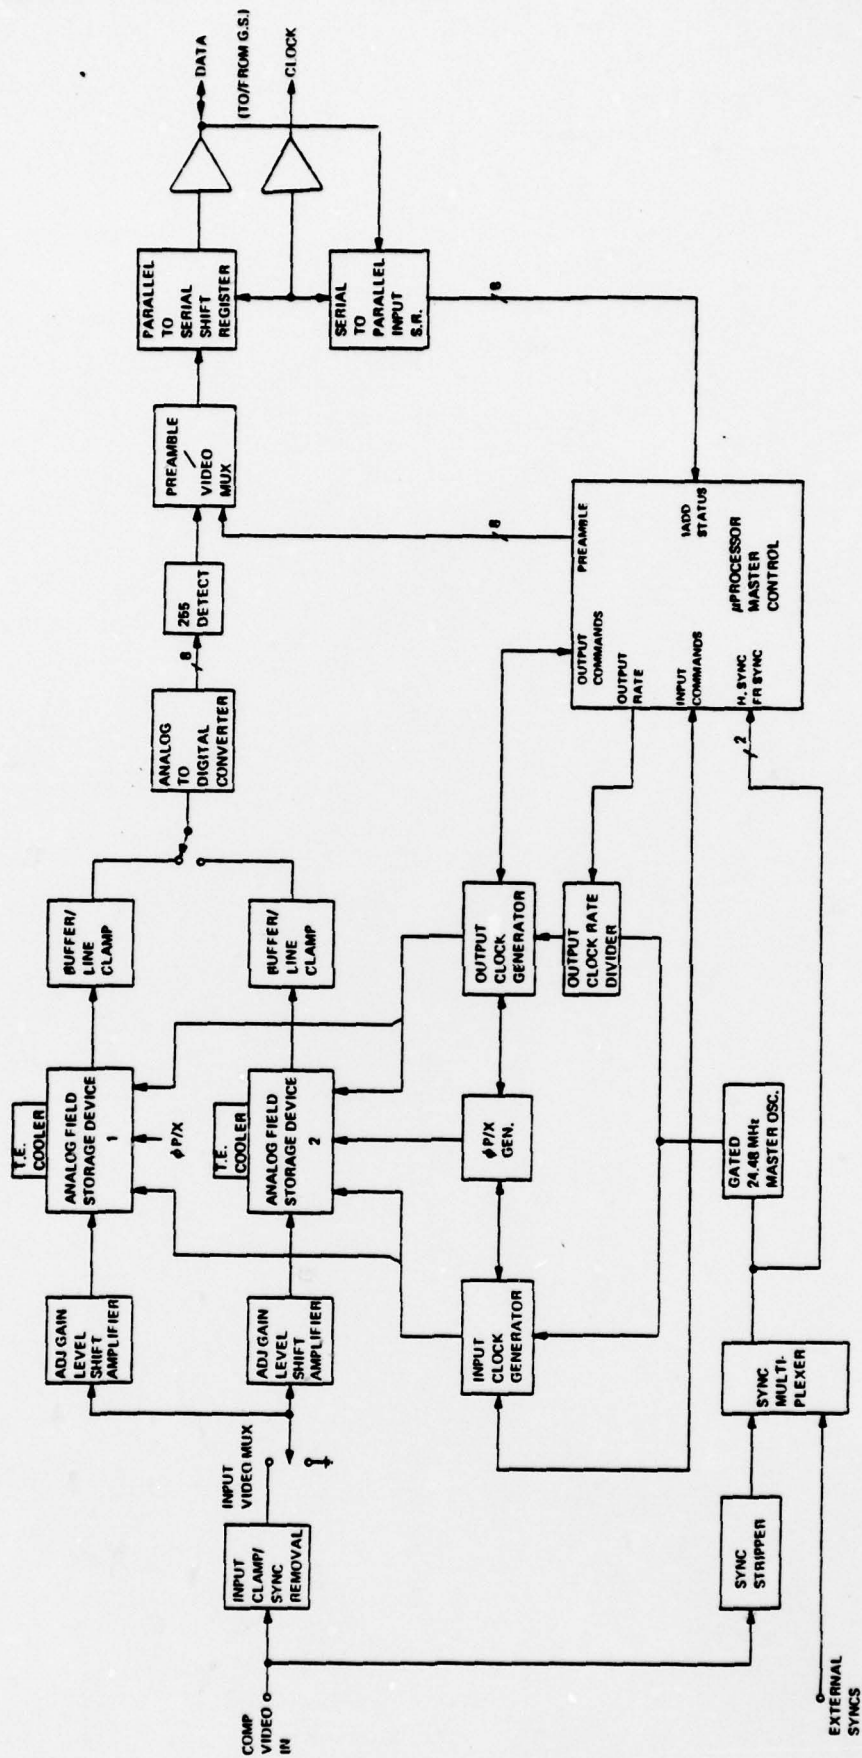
COMP VIDEO IN

INPUT CLAMP/ SYNC REMOVAL

INPUT VIDEO MUX

ADJ GAIN LEVEL SHIFT AMPLIFIER

ADJ GAIN LEVEL SHIFT AMPLIFIER

T.E. COOLER

ANALOG FIELD STORAGE DEVICE 1

$\phi$P/X

T.E. COOLER

ANALOG FIELD STORAGE DEVICE 2

BUFFER/ LINE CLAMP

BUFFER/ LINE CLAMP

ANALOG TO DIGITAL CONVERTER

8

255 DETECT

PREAMBLE / VIDEO MUX

PARALLEL TO SERIAL SHIFT REGISTER

SERIAL TO PARALLEL INPUT S.R.

DATA

CLOCK

(TO/FROM G.S.)

8

8

PREAMBLE

OUTPUT COMMANDS

OUTPUT RATE

INPUT COMMANDS

H. SYNC FR SYNC

1ADD STATUS

$\mu$PROCESSOR MASTER CONTROL

2

INPUT CLOCK GENERATOR

$\phi$P/X GEN.

OUTPUT CLOCK GENERATOR

OUTPUT CLOCK RATE DIVIDER

GATED 24.48 MHz MASTER OSC.

SYNC STRIPPER

SYNC MULTI-PLEXER

EXTERNAL SYNCS